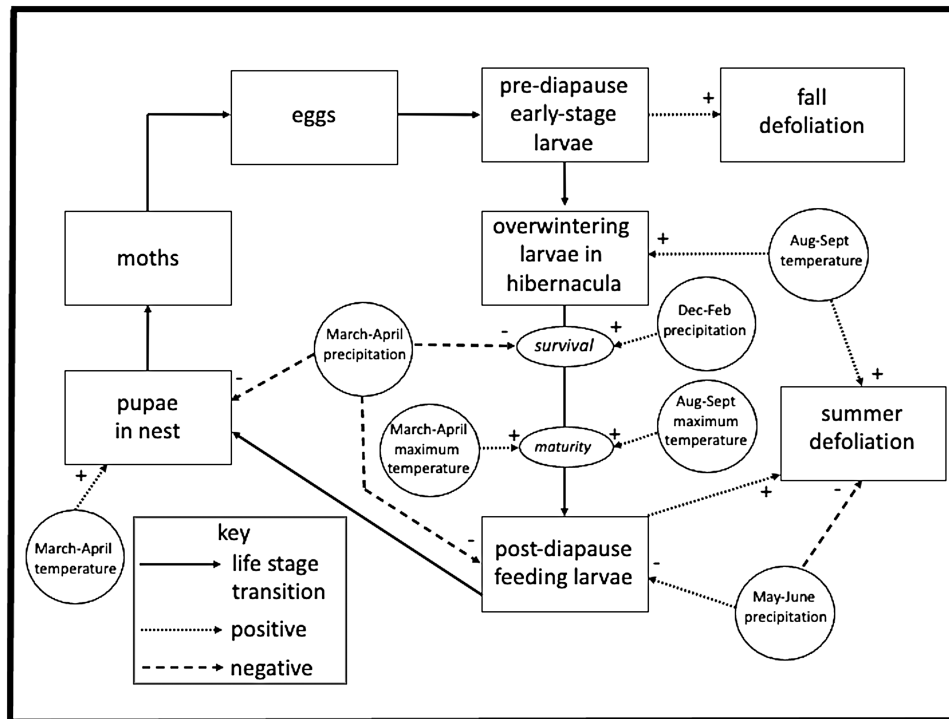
eggs

pre-diapause early-stage larvae

+

fall defoliation

moths

overwintering larvae in hibernacula

+

Aug-Sept temperature

March-April precipitation

-

survival

+

Dec-Feb precipitation

-

pupae in nest

+

March-April maximum temperature

+

maturity

+

Aug-Sept maximum temperature

summer defoliation

+

March-April temperature

key

life stage transition

positive

negative

-

post-diapause feeding larvae

+

-

-

May-June precipitation